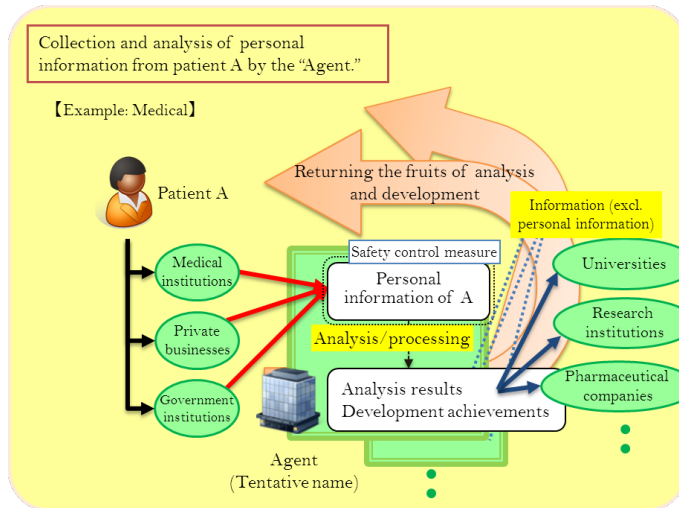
Collection and analysis of personal information from patient A by the "Agent."

【Example: Medical】

Patient A

Returning the fruits of analysis and development

Information (excl. personal information)

Medical institutions

Private businesses

Government institutions

Safety control measure

Personal information of A

Analysis/processing

Analysis results
Development achievements

Universities

Research institutions

Pharmaceutical companies

Agent
(Tentative name)